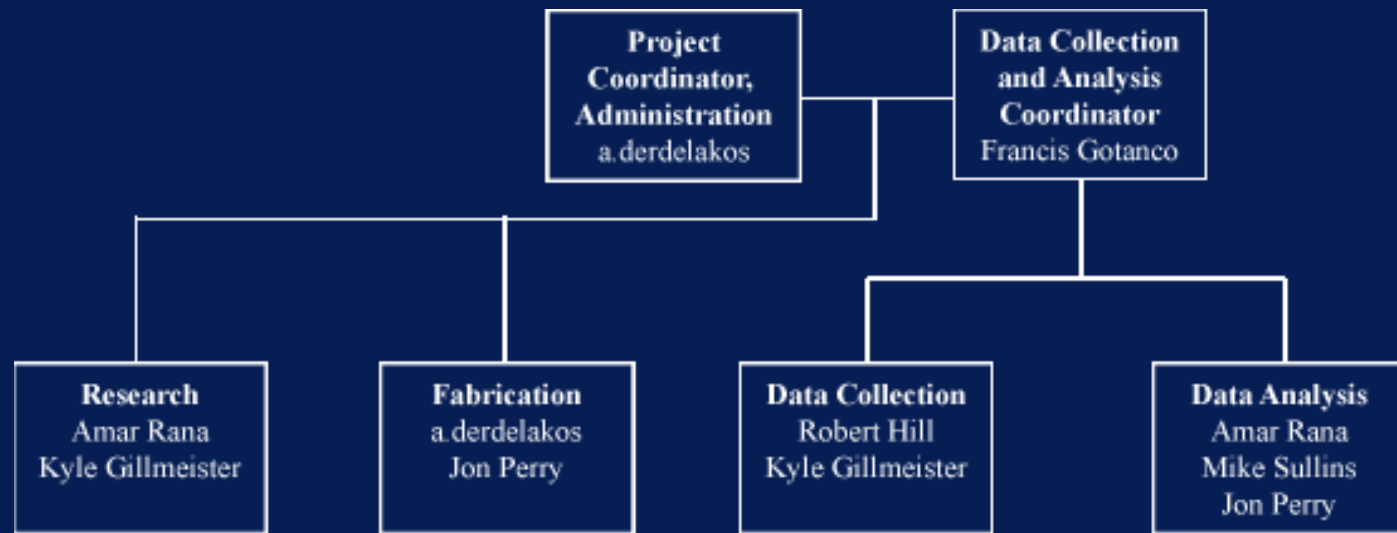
**Project Coordinator, Administration**
a.derdelakos

**Data Collection and Analysis Coordinator**
Francis Gotanco

**Research**
Amar Rana
Kyle Gillmeister

**Fabrication**
a.derdelakos
Jon Perry

**Data Collection**
Robert Hill
Kyle Gillmeister

**Data Analysis**
Amar Rana
Mike Sullins
Jon Perry